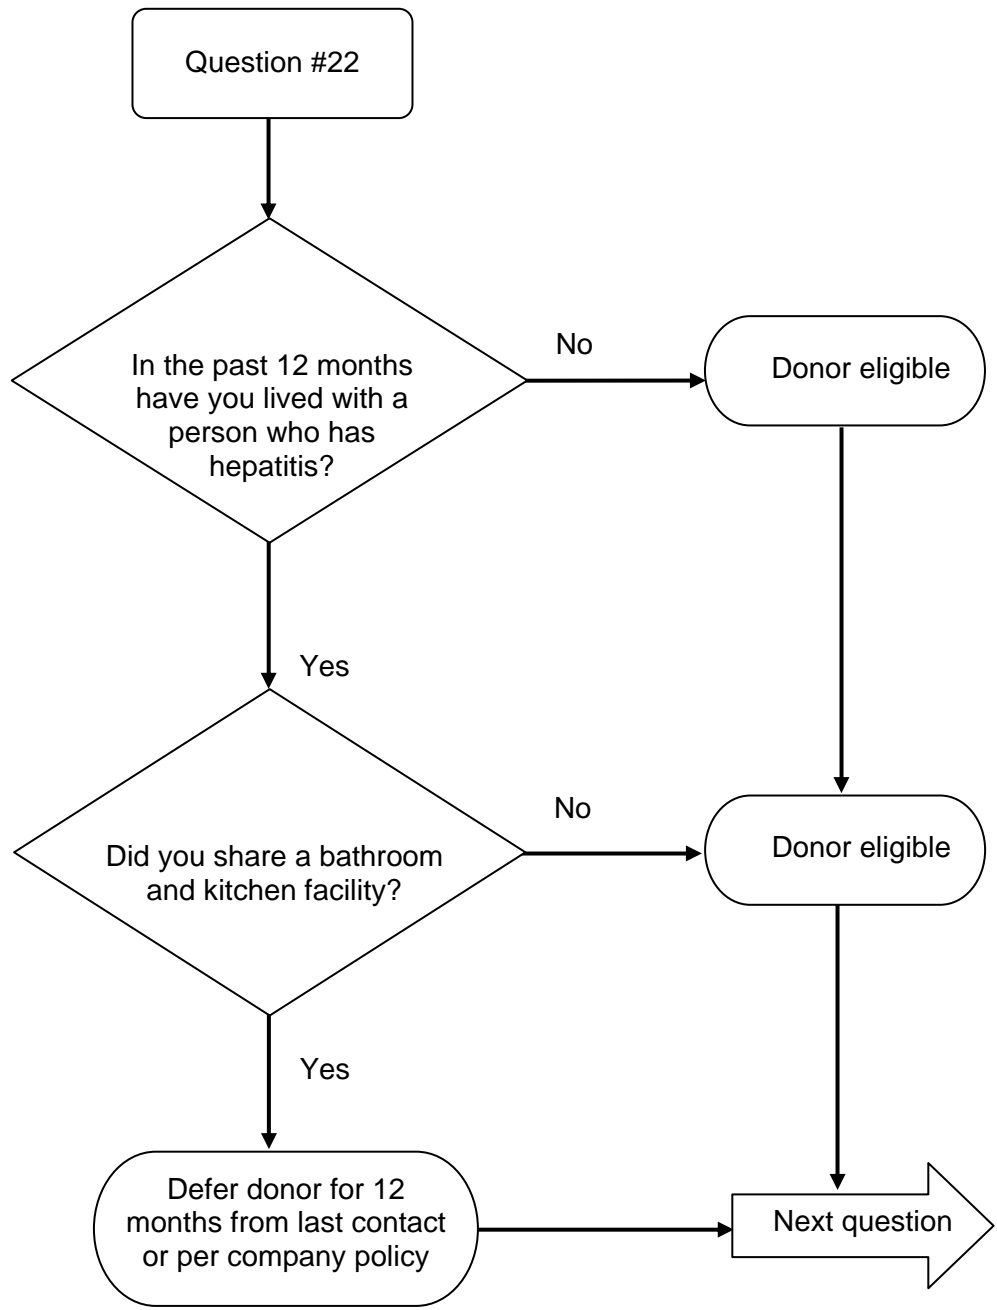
Question #22

In the past 12 months have you lived with a person who has hepatitis?

No

Donor eligible

Yes

Did you share a bathroom and kitchen facility?

No

Donor eligible

Yes

Defer donor for 12 months from last contact or per company policy

Next question